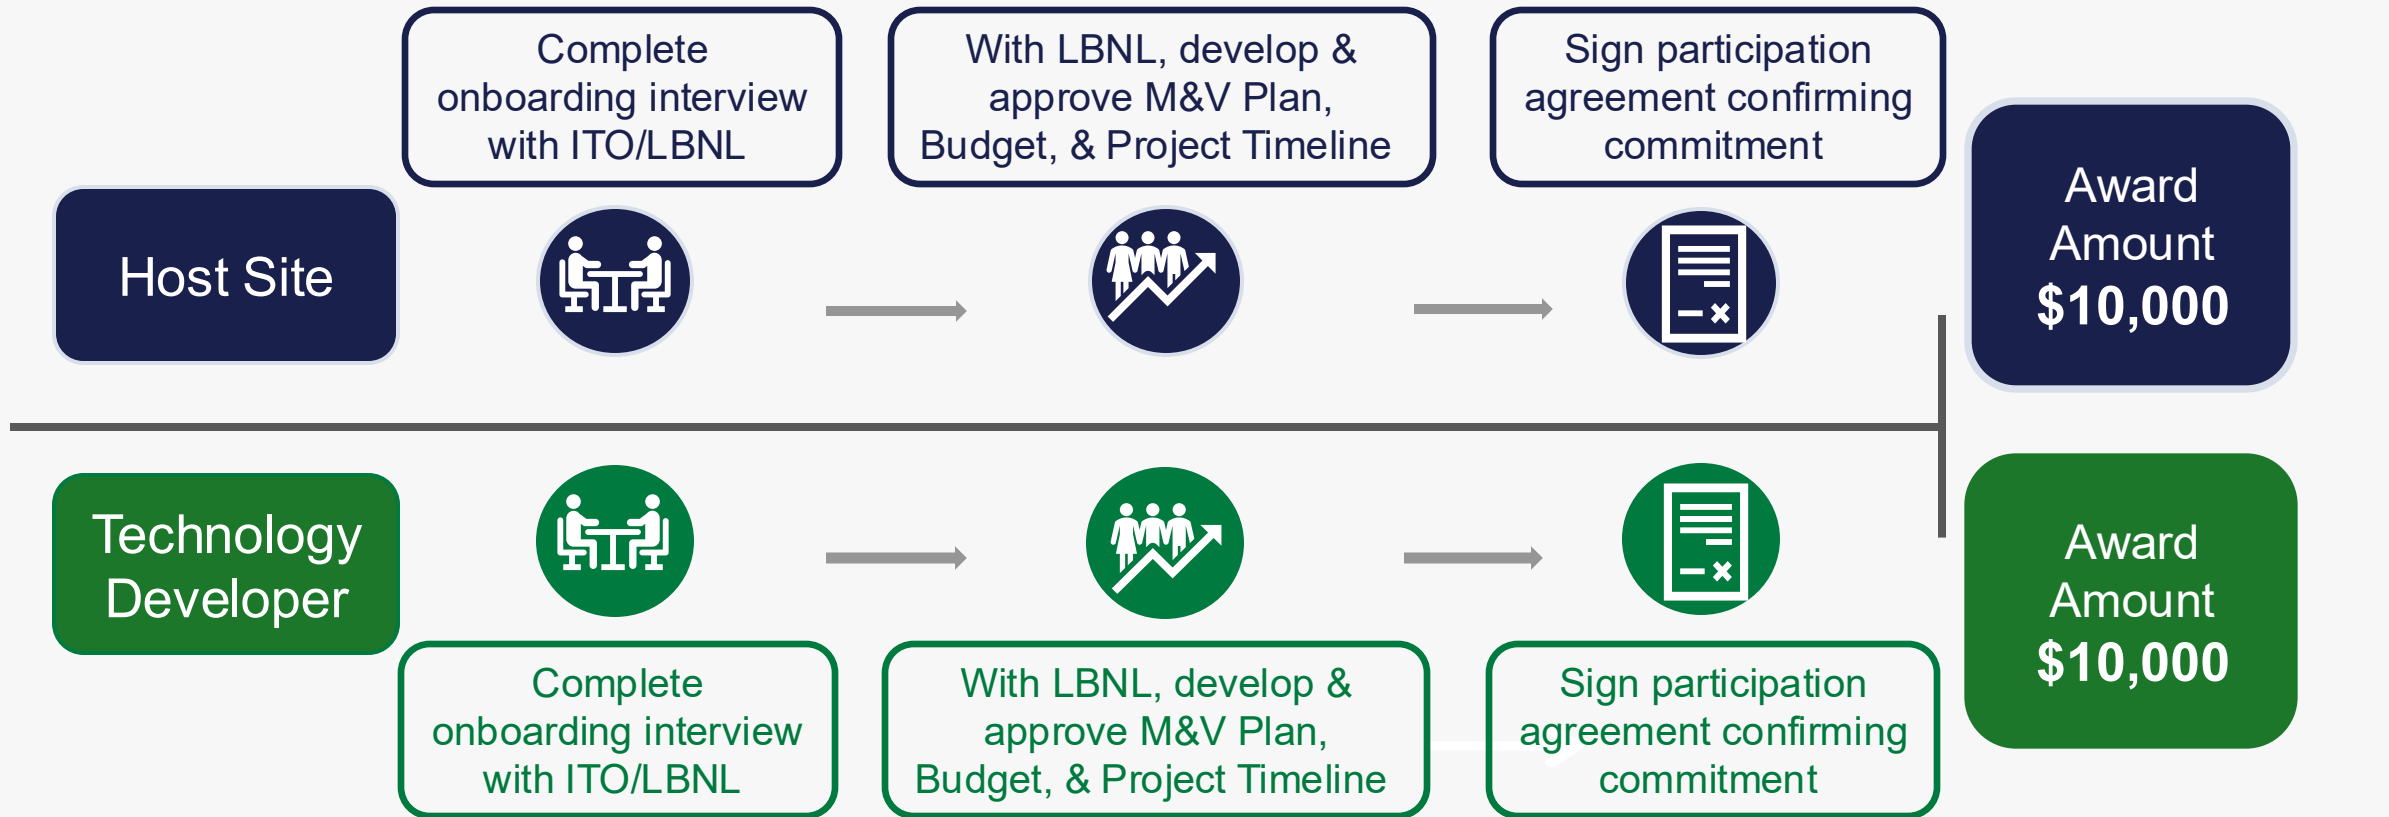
Complete onboarding interview with ITO/LBNL

With LBNL, develop & approve M&V Plan, Budget, & Project Timeline

Sign participation agreement confirming commitment

Host Site

Award Amount $10,000

Technology Developer

Award Amount $10,000

Complete onboarding interview with ITO/LBNL

With LBNL, develop & approve M&V Plan, Budget, & Project Timeline

Sign participation agreement confirming commitment